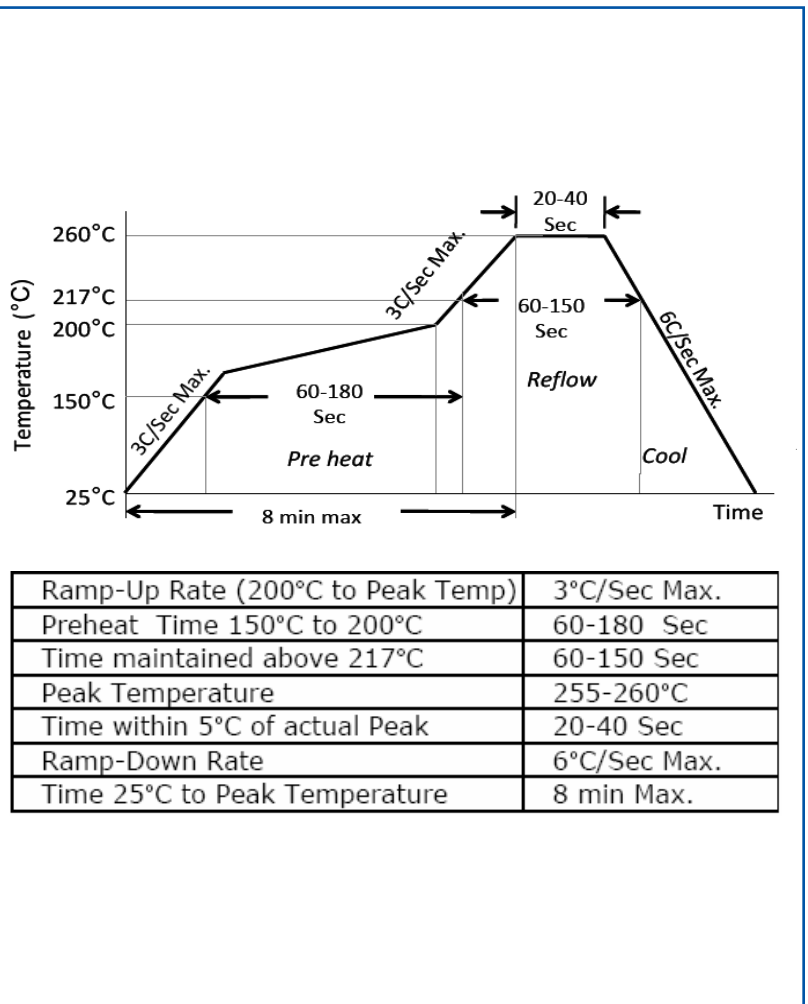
20-40 Sec

260°C

217°C

200°C

150°C

25°C

Temperature (°C)

3C/Sec Max.

3C/Sec Max.

6C/Sec Max.

60-150 Sec

60-180 Sec

Reflow

Pre heat

Cool

8 min max

Time

| Ramp-Up Rate (200°C to Peak Temp) | 3°C/Sec Max. |
|---|---|
| Preheat Time 150°C to 200°C | 60-180 Sec |
| Time maintained above 217°C | 60-150 Sec |
| Peak Temperature | 255-260°C |
| Time within 5°C of actual Peak | 20-40 Sec |
| Ramp-Down Rate | 6°C/Sec Max. |
| Time 25°C to Peak Temperature | 8 min Max. |